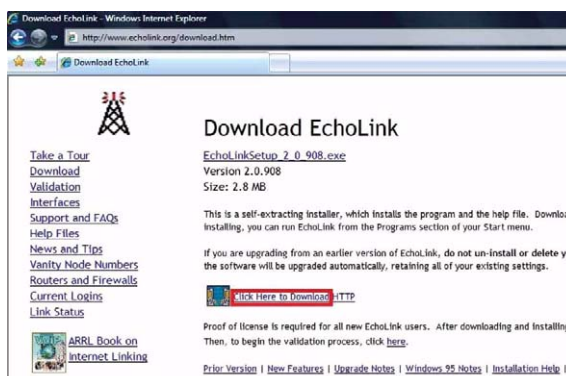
Download EchoLink - Windows Internet Explorer

http://www.echolink.org/download.htm

Download EchoLink

Take a Tour
Download
Validation
Interfaces
Support and FAQs
Help Files
News and Tips
Vanity Node Numbers
Routers and Firewalls
Current Logins
Link Status

ARRL Book on Internet Linking

Download EchoLink

EchoLinkSetup_2_0_908.exe
Version 2.0.908
Size: 2.8 MB

This is a self-extracting installer, which installs the program and the help file. Downlo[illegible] installing, you can run EchoLink from the Programs section of your Start menu.

If you are upgrading from an earlier version of EchoLink, do not un-install or delete y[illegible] the software will be upgraded automatically, retaining all of your existing settings.

Click Here to Download HTTP

Proof of license is required for all new EchoLink users. After downloading and installin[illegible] Then, to begin the validation process, click here.

Prior Version | New Features | Upgrade Notes | Windows 95 Notes | Installation Help |